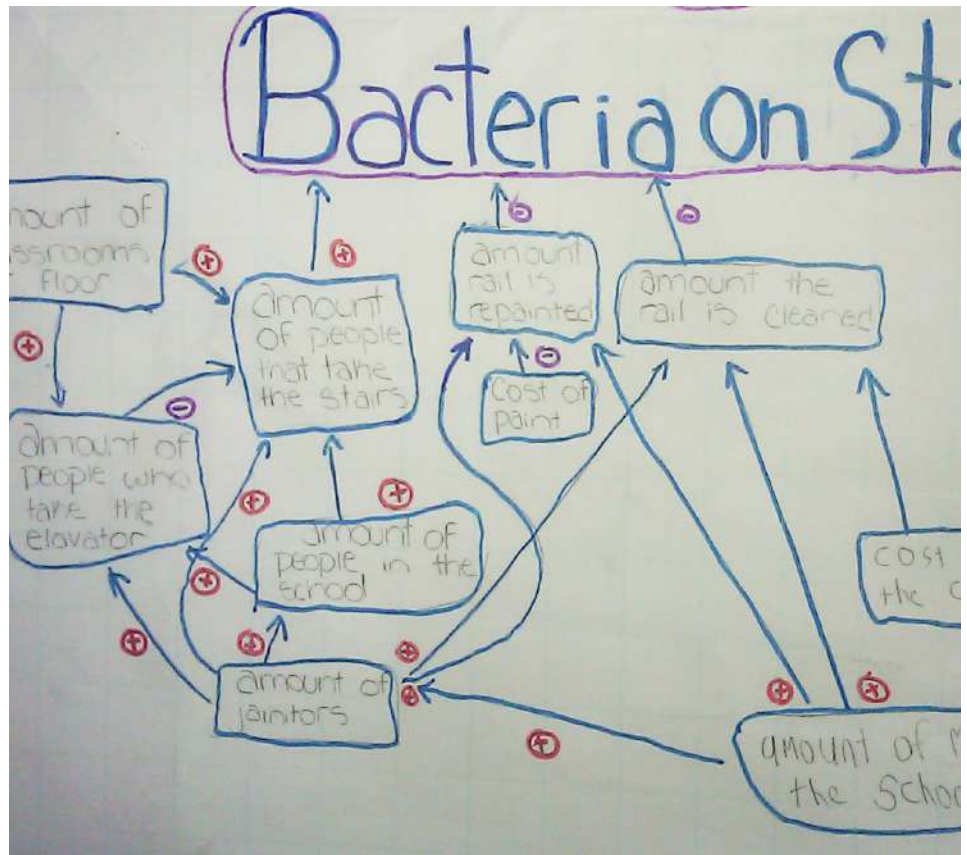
Bacteria on Sta

mount of ssrooms floor

+

+

amount of people that take the stairs

+

amount of people who take the elevator

−

+

amount of people in the school

+

+

+

amount of jainitors

+

−

amount rail is repainted

−

Cost of paint

−

amount the rail is cleaned

+

+

+

cost the c

+

+

amount of m the Schoo